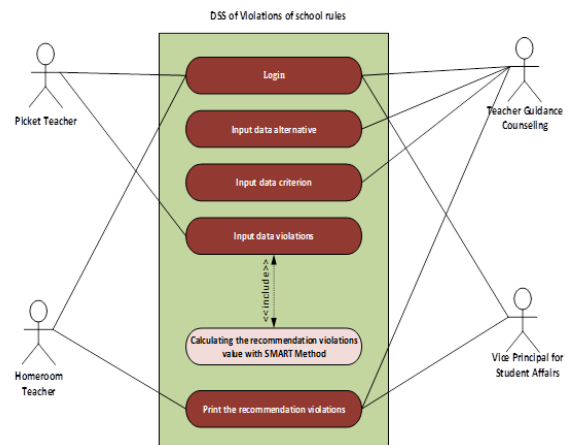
DSS of Violations of school rules

Picket Teacher

Login

Input data alternative

Input data criterion

Input data violations

<<include>>

Calculating the recommendation violations value with SMART Method

Print the recommendation violations

Teacher Guidance Counseling

Homeroom Teacher

Vice Principal for Student Affairs